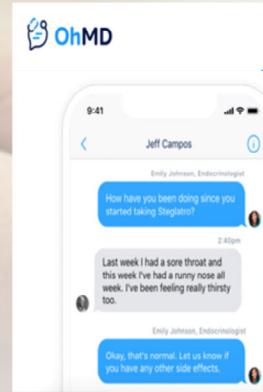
OhMD

9:41

Jeff Campos

Emily Johnson, Endocrinologist

How have you been doing since you started taking Steglatro?

2:40pm

Last week I had a sore throat and this week I've had a runny nose all week. I've been feeling really thirsty too.

Emily Johnson, Endocrinologist

Okay, that's normal. Let us know if you have any other side effects.